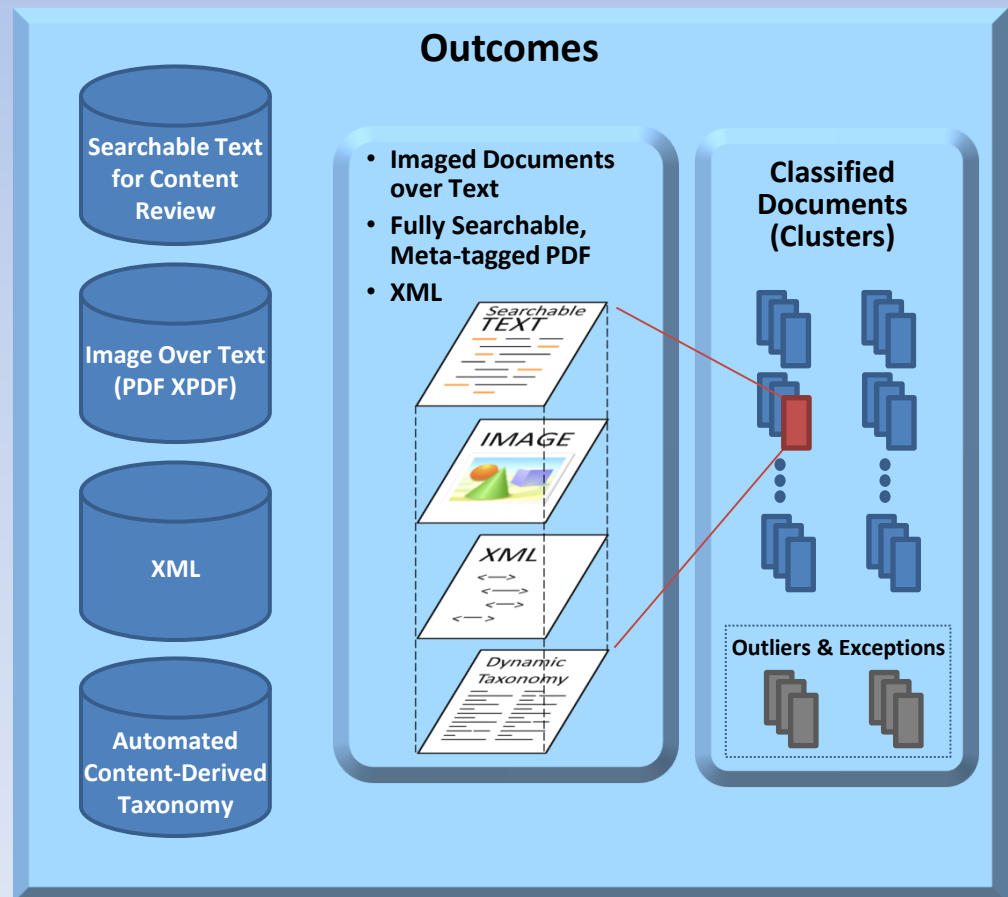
Outcomes

Searchable Text for Content Review

Image Over Text (PDF XPDF)

XML

Automated Content-Derived Taxonomy

• Imaged Documents over Text
• Fully Searchable, Meta-tagged PDF
• XML

Searchable TEXT

IMAGE

XML
<—>
<—>
<—>
<—>

Dynamic Taxonomy

Classified Documents (Clusters)

Outliers & Exceptions